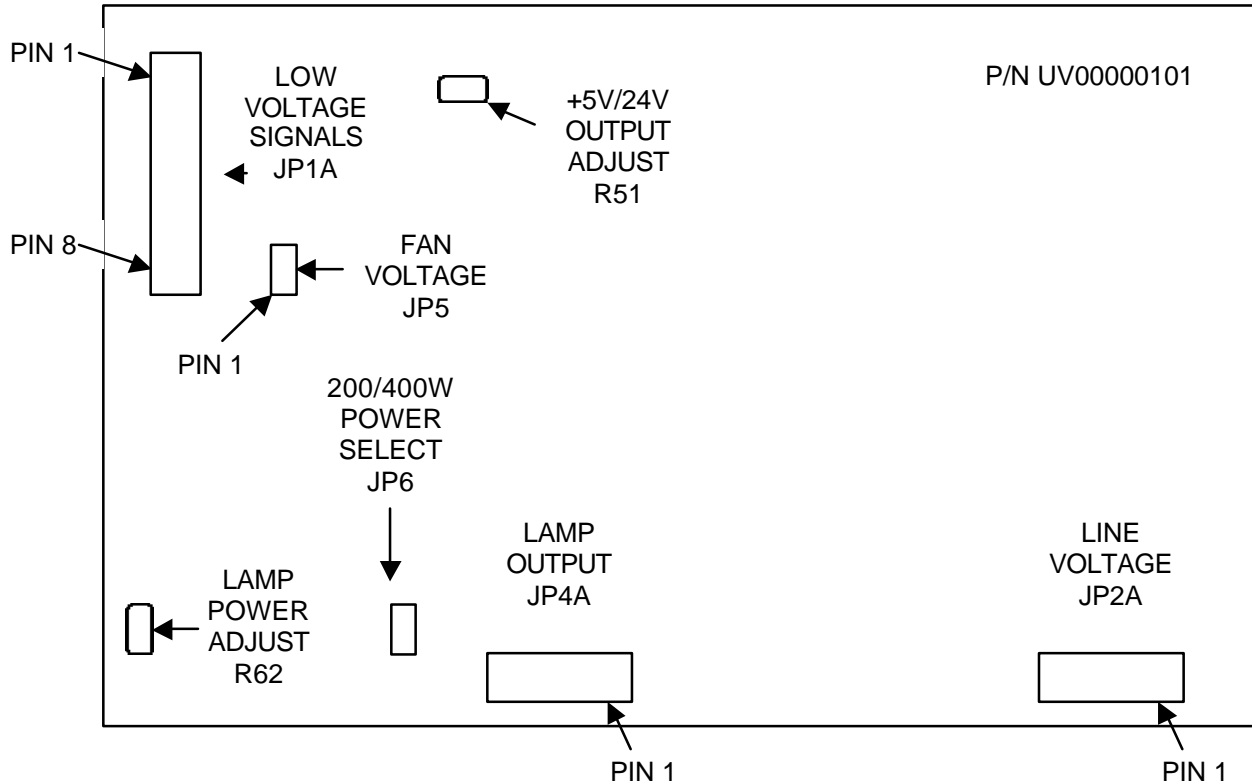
PIN 1

LOW VOLTAGE SIGNALS JP1A

+5V/24V OUTPUT ADJUST R51

P/N UV00000101

PIN 8

FAN VOLTAGE JP5

PIN 1

200/400W POWER SELECT JP6

LAMP POWER ADJUST R62

LAMP OUTPUT JP4A

LINE VOLTAGE JP2A

PIN 1

PIN 1